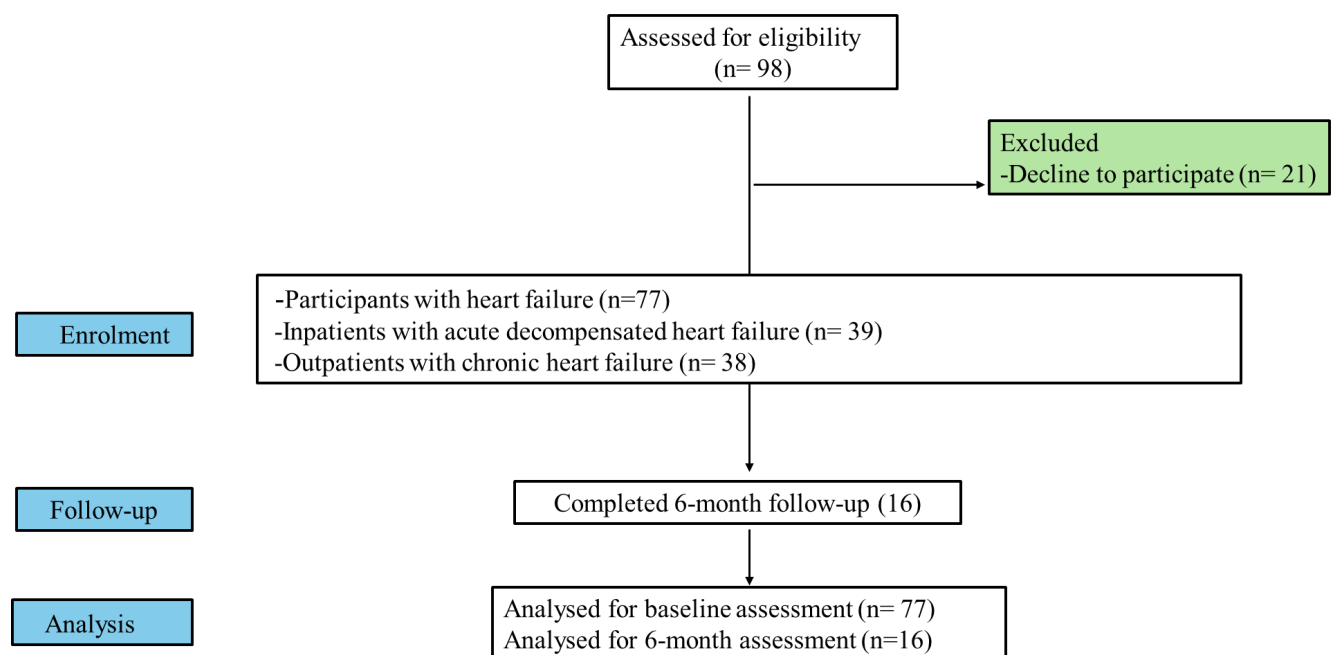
Assessed for eligibility
(n= 98)

Excluded
-Decline to participate (n= 21)

Enrolment

-Participants with heart failure (n=77)
-Inpatients with acute decompensated heart failure (n= 39)
-Outpatients with chronic heart failure (n= 38)

Follow-up

Completed 6-month follow-up (16)

Analysis

Analysed for baseline assessment (n= 77)
Analysed for 6-month assessment (n=16)